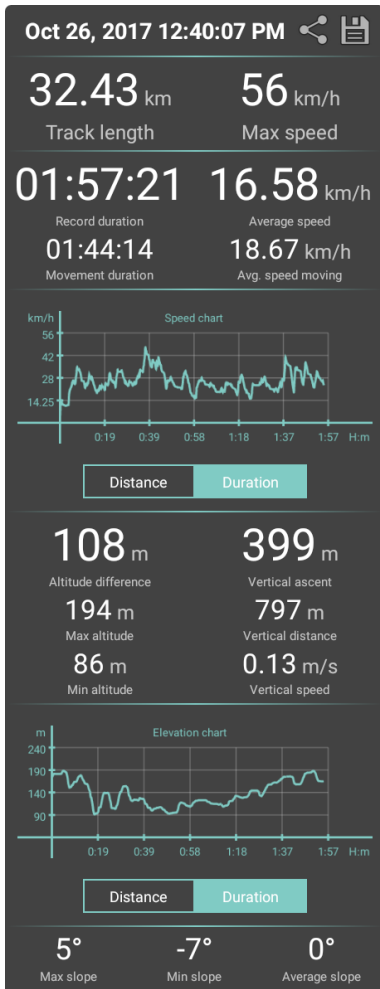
Oct 26, 2017 12:40:07 PM

32.43 km
Track length

56 km/h
Max speed

01:57:21
Record duration

16.58 km/h
Average speed

01:44:14
Movement duration

18.67 km/h
Avg. speed moving

Speed chart

km/h
56
42
28
14.25
0:19 0:39 0:58 1:18 1:37 1:57 H:m

Distance Duration

108 m
Altitude difference

399 m
Vertical ascent

194 m
Max altitude

797 m
Vertical distance

86 m
Min altitude

0.13 m/s
Vertical speed

Elevation chart

m
240
190
140
90
0:19 0:39 0:58 1:18 1:37 1:57 H:m

Distance Duration

5°
Max slope

-7°
Min slope

0°
Average slope